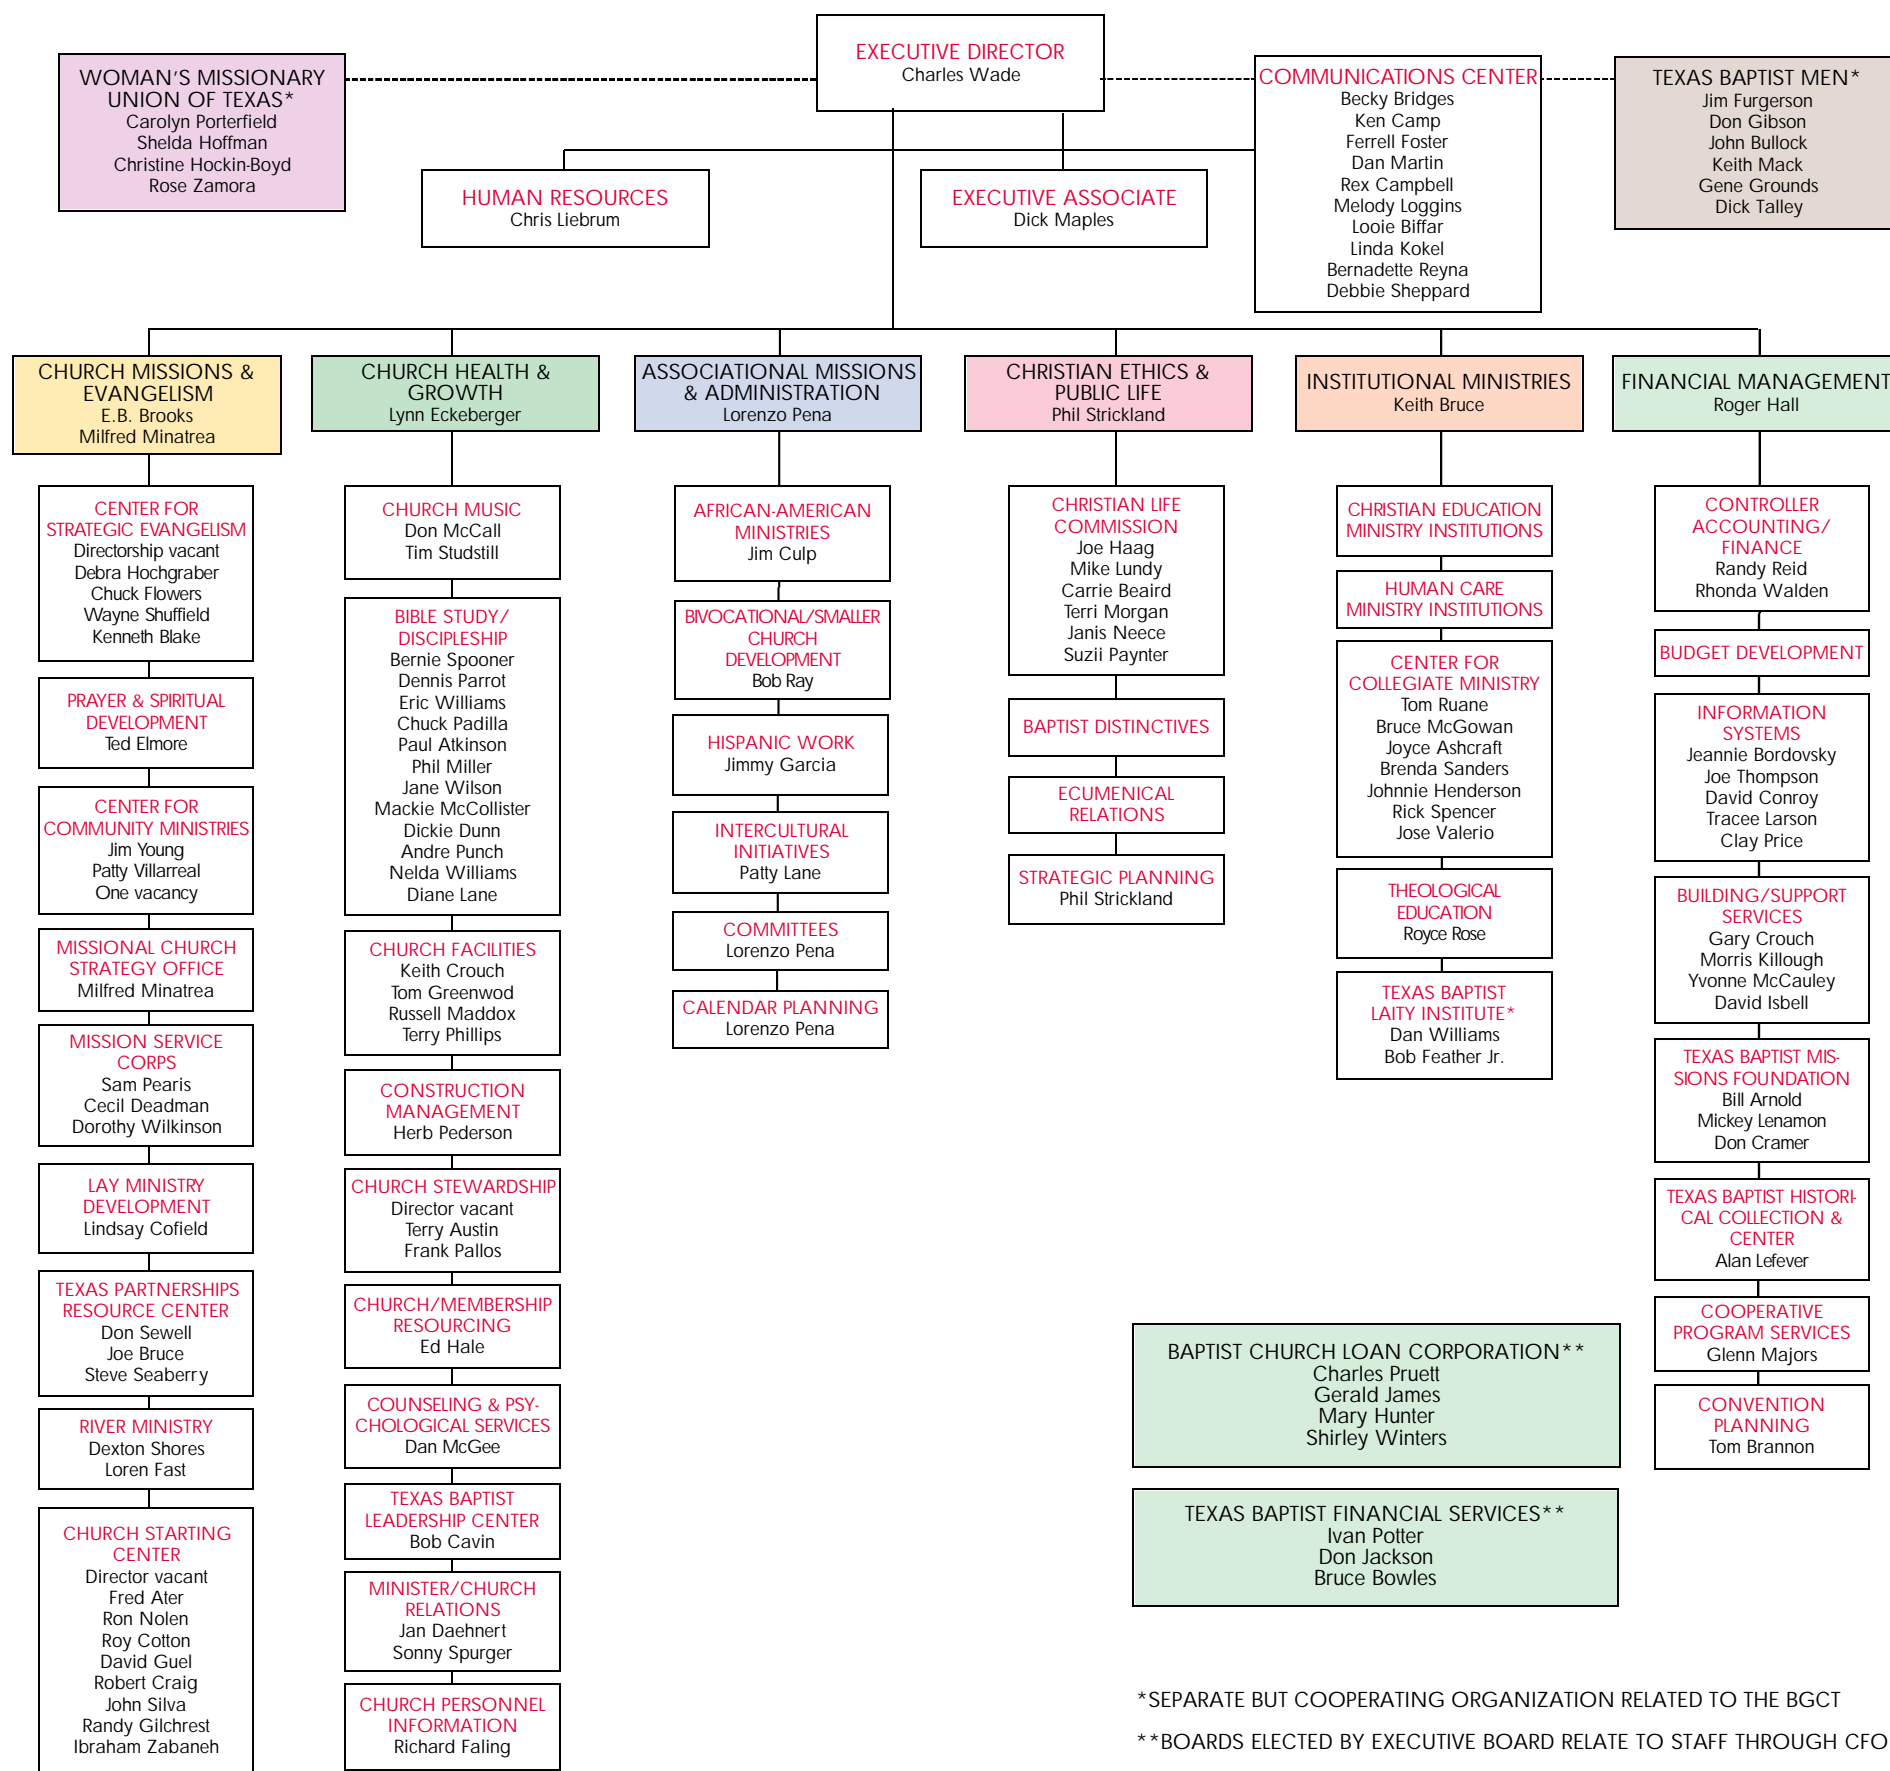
WOMAN'S MISSIONARY UNION OF TEXAS*
Carolyn Porterfield
Shelda Hoffman
Christine Hockin-Boyd
Rose Zamora

EXECUTIVE DIRECTOR
Charles Wade

COMMUNICATIONS CENTER
Becky Bridges
Ken Camp
Ferrell Foster
Dan Martin
Rex Campbell
Melody Loggins
Looie Biffar
Linda Kokel
Bernadette Reyna
Debbie Sheppard

TEXAS BAPTIST MEN*
Jim Furgerson
Don Gibson
John Bullock
Keith Mack
Gene Grounds
Dick Talley

HUMAN RESOURCES
Chris Liebrum

EXECUTIVE ASSOCIATE
Dick Maples

CHURCH MISSIONS & EVANGELISM
E.B. Brooks
Milfred Minatrea

CENTER FOR STRATEGIC EVANGELISM
Directorship vacant
Debra Hochgraber
Chuck Flowers
Wayne Shuffield
Kenneth Blake

PRAYER & SPIRITUAL DEVELOPMENT
Ted Elmore

CENTER FOR COMMUNITY MINISTRIES
Jim Young
Patty Villarreal
One vacancy

MISSIONAL CHURCH STRATEGY OFFICE
Milfred Minatrea

MISSION SERVICE CORPS
Sam Pearis
Cecil Deadman
Dorothy Wilkinson

LAY MINISTRY DEVELOPMENT
Lindsay Cofield

TEXAS PARTNERSHIPS RESOURCE CENTER
Don Sewell
Joe Bruce
Steve Seaberry

RIVER MINISTRY
Dexton Shores
Loren Fast

CHURCH STARTING CENTER
Director vacant
Fred Ater
Ron Nolen
Roy Cotton
David Guel
Robert Craig
John Silva
Randy Gilchrest
Ibraham Zabaneh

CHURCH HEALTH & GROWTH
Lynn Eckeberger

CHURCH MUSIC
Don McCall
Tim Studstill

BIBLE STUDY/ DISCIPLESHIP
Bernie Spooner
Dennis Parrot
Eric Williams
Chuck Padilla
Paul Atkinson
Phil Miller
Jane Wilson
Mackie McCollister
Dickie Dunn
Andre Punch
Nelda Williams
Diane Lane

CHURCH FACILITIES
Keith Crouch
Tom Greenwod
Russell Maddox
Terry Phillips

CONSTRUCTION MANAGEMENT
Herb Pederson

CHURCH STEWARDSHIP
Director vacant
Terry Austin
Frank Pallos

CHURCH/MEMBERSHIP RESOURCING
Ed Hale

COUNSELING & PSYCHOLOGICAL SERVICES
Dan McGee

TEXAS BAPTIST LEADERSHIP CENTER
Bob Cavin

MINISTER/CHURCH RELATIONS
Jan Daehnert
Sonny Spurger

CHURCH PERSONNEL INFORMATION
Richard Faling

ASSOCIATIONAL MISSIONS & ADMINISTRATION
Lorenzo Pena

AFRICAN-AMERICAN MINISTRIES
Jim Culp

BIVOCATIONAL/SMALLER CHURCH DEVELOPMENT
Bob Ray

HISPANIC WORK
Jimmy Garcia

INTERCULTURAL INITIATIVES
Patty Lane

COMMITTEES
Lorenzo Pena

CALENDAR PLANNING
Lorenzo Pena

CHRISTIAN ETHICS & PUBLIC LIFE
Phil Strickland

CHRISTIAN LIFE COMMISSION
Joe Haag
Mike Lundy
Carrie Beaird
Terri Morgan
Janis Neece
Suzii Paynter

BAPTIST DISTINCTIVES

ECUMENICAL RELATIONS

STRATEGIC PLANNING
Phil Strickland

INSTITUTIONAL MINISTRIES
Keith Bruce

CHRISTIAN EDUCATION MINISTRY INSTITUTIONS

HUMAN CARE MINISTRY INSTITUTIONS

CENTER FOR COLLEGIATE MINISTRY
Tom Ruane
Bruce McGowan
Joyce Ashcraft
Brenda Sanders
Johnnie Henderson
Rick Spencer
Jose Valerio

THEOLOGICAL EDUCATION
Royce Rose

TEXAS BAPTIST LAITY INSTITUTE*
Dan Williams
Bob Feather Jr.

FINANCIAL MANAGEMENT
Roger Hall

CONTROLLER ACCOUNTING/ FINANCE
Randy Reid
Rhonda Walden

BUDGET DEVELOPMENT

INFORMATION SYSTEMS
Jeannie Bordovsky
Joe Thompson
David Conroy
Tracee Larson
Clay Price

BUILDING/SUPPORT SERVICES
Gary Crouch
Morris Killough
Yvonne McCauley
David Isbell

TEXAS BAPTIST MISSIONS FOUNDATION
Bill Arnold
Mickey Lenamon
Don Cramer

TEXAS BAPTIST HISTORICAL COLLECTION & CENTER
Alan Lefever

COOPERATIVE PROGRAM SERVICES
Glenn Majors

CONVENTION PLANNING
Tom Brannon

BAPTIST CHURCH LOAN CORPORATION**
Charles Pruett
Gerald James
Mary Hunter
Shirley Winters

TEXAS BAPTIST FINANCIAL SERVICES**
Ivan Potter
Don Jackson
Bruce Bowles

*SEPARATE BUT COOPERATING ORGANIZATION RELATED TO THE BGCT

**BOARDS ELECTED BY EXECUTIVE BOARD RELATE TO STAFF THROUGH CFO